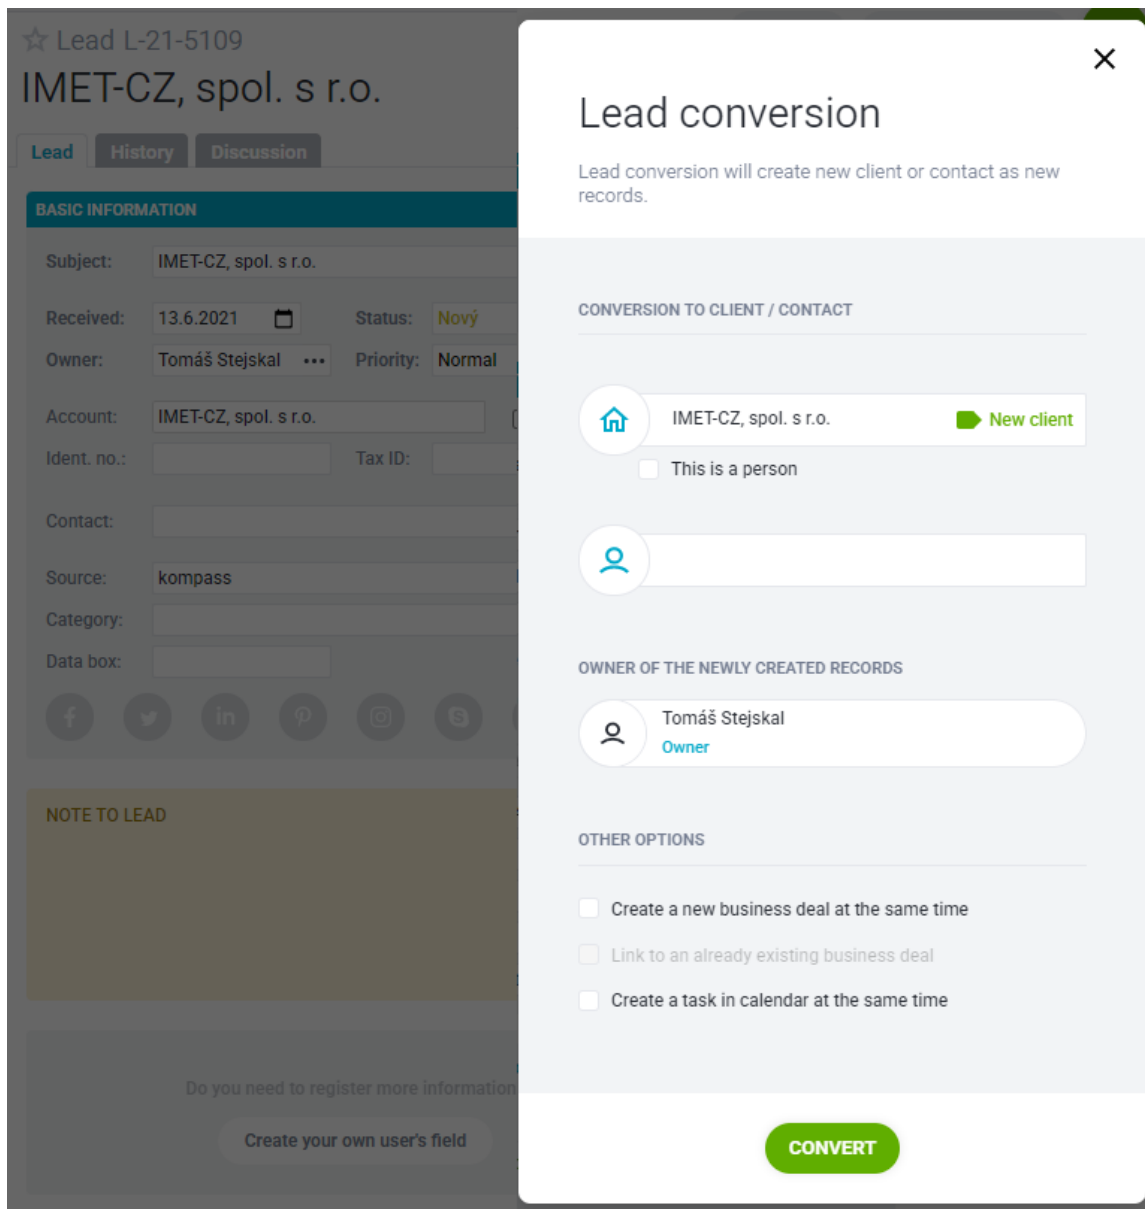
☆ Lead L-21-5109
IMET-CZ, spol. s r.o.

Lead History Discussion

BASIC INFORMATION

Subject: IMET-CZ, spol. s r.o.

Received: 13.6.2021 Status: Nový
Owner: Tomáš Stejskal ••• Priority: Normal

Account: IMET-CZ, spol. s r.o.
Ident. no.: Tax ID:

Contact:

Source: kompass
Category:
Data box:

NOTE TO LEAD

Do you need to register more information

Create your own user's field

×

Lead conversion

Lead conversion will create new client or contact as new records.

CONVERSION TO CLIENT / CONTACT

IMET-CZ, spol. s r.o. New client

This is a person

OWNER OF THE NEWLY CREATED RECORDS

Tomáš Stejskal
Owner

OTHER OPTIONS

Create a new business deal at the same time

Link to an already existing business deal

Create a task in calendar at the same time

CONVERT